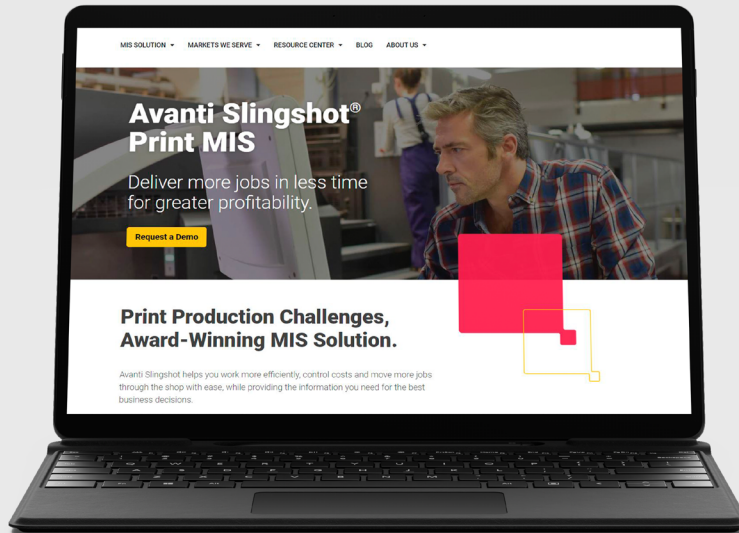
MIS SOLUTION ▾ MARKETS WE SERVE ▾ RESOURCE CENTER ▾ BLOG ABOUT US ▾

Avanti Slingshot® Print MIS

Deliver more jobs in less time for greater profitability.

Request a Demo

Print Production Challenges, Award-Winning MIS Solution.

Avanti Slingshot helps you work more efficiently, control costs and move more jobs through the shop with ease, while providing the information you need for the best business decisions.